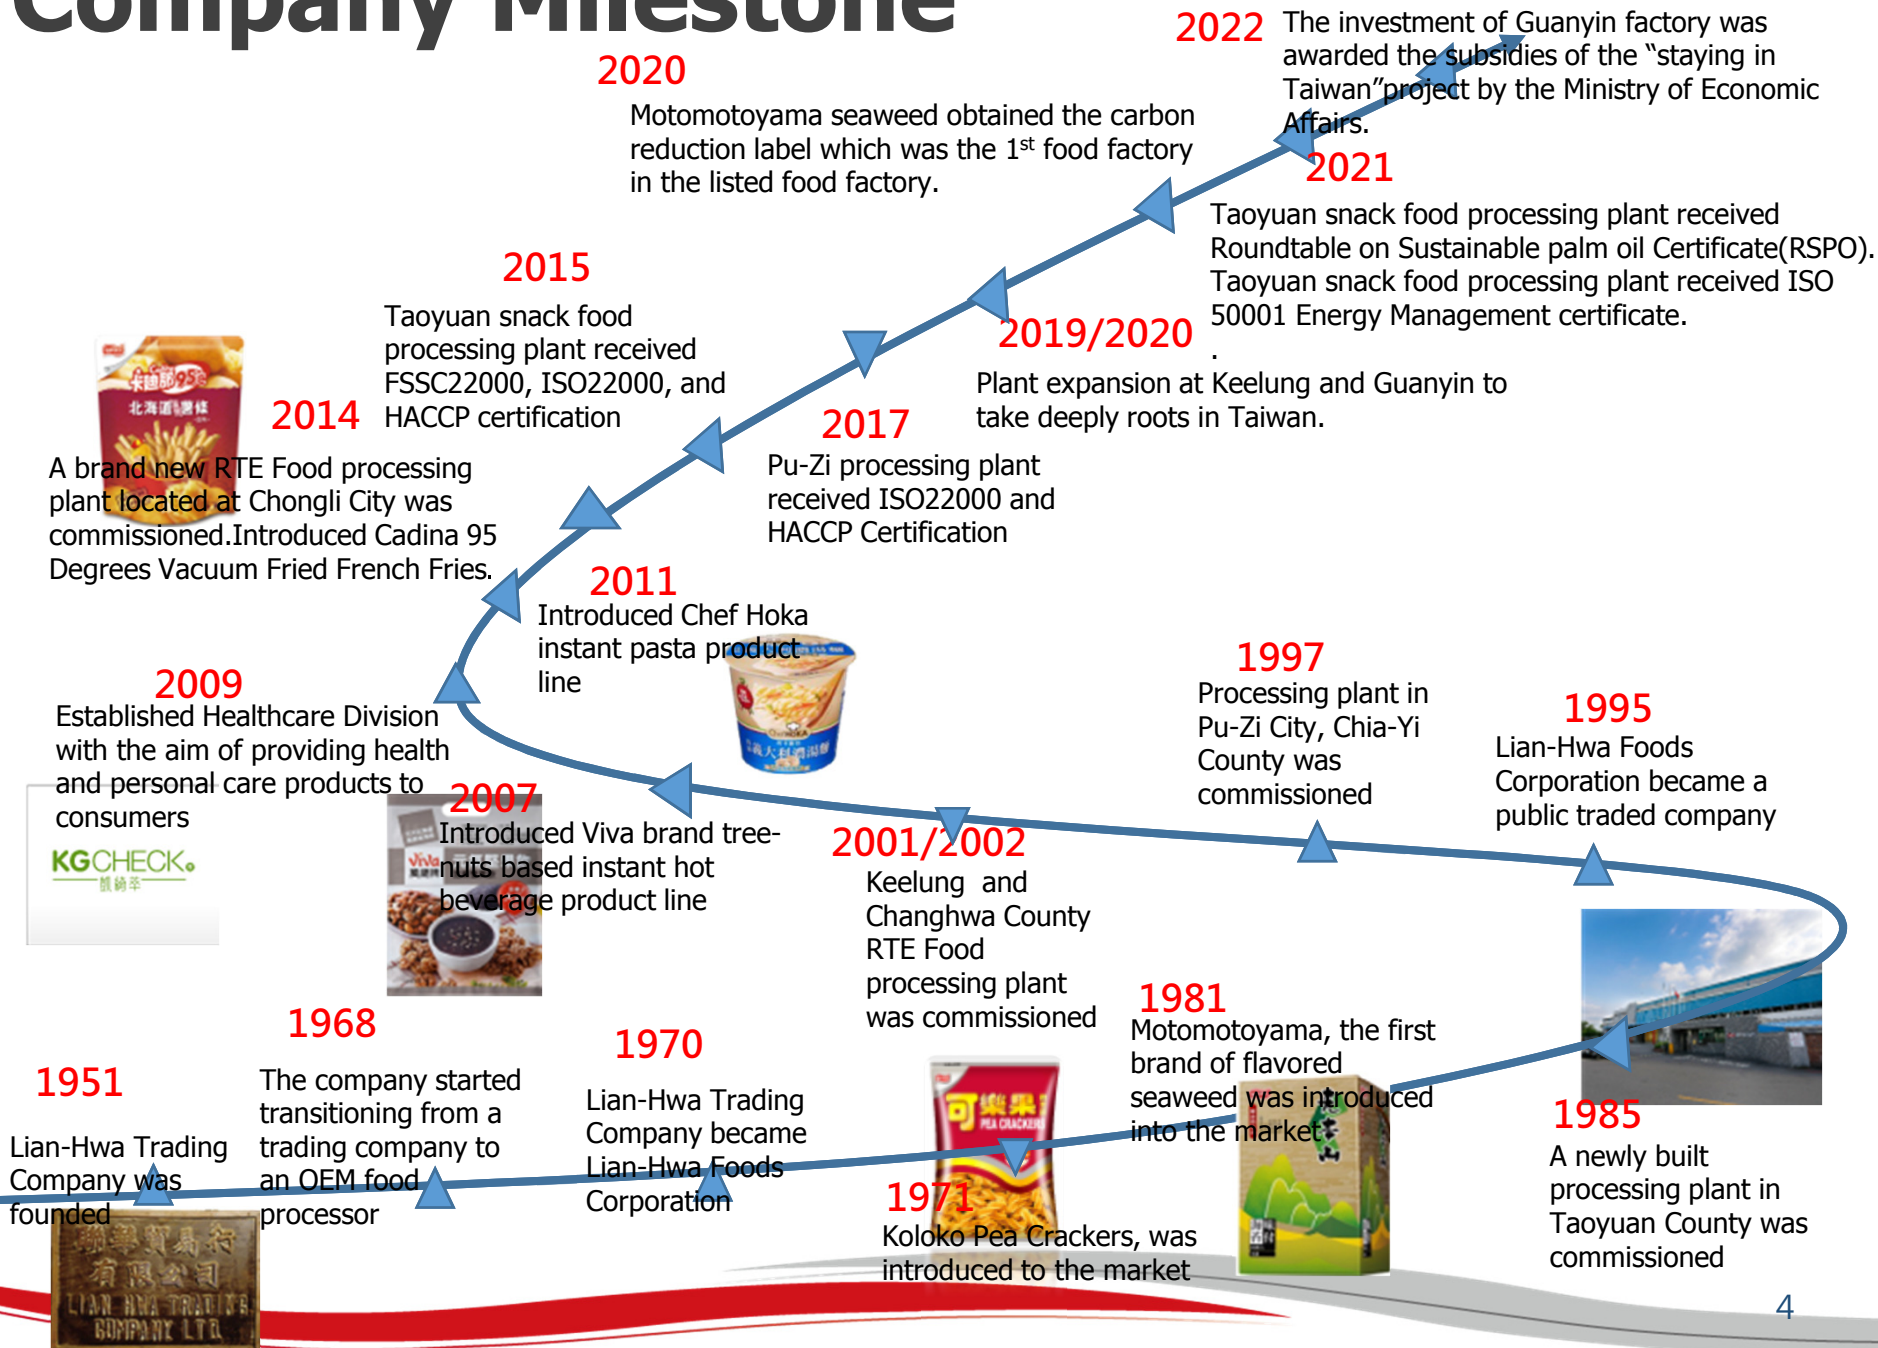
Company Milestone

2022 The investment of Guanyin factory was awarded the subsidies of the "staying in Taiwan"project by the Ministry of Economic Affairs.

2020
Motomotoyama seaweed obtained the carbon reduction label which was the 1$^{st}$ food factory in the listed food factory.

2021
Taoyuan snack food processing plant received Roundtable on Sustainable palm oil Certificate(RSPO). Taoyuan snack food processing plant received ISO 50001 Energy Management certificate.
.

2015
Taoyuan snack food processing plant received FSSC22000, ISO22000, and HACCP certification

2019/2020
Plant expansion at Keelung and Guanyin to take deeply roots in Taiwan.

2014
A brand new RTE Food processing plant located at Chongli City was commissioned.Introduced Cadina 95 Degrees Vacuum Fried French Fries.

2017
Pu-Zi processing plant received ISO22000 and HACCP Certification

2011
Introduced Chef Hoka instant pasta product line

2009
Established Healthcare Division with the aim of providing health and personal care products to consumers

KGCHECK
凱綺萃

2007
Introduced Viva brand tree-nuts based instant hot beverage product line

1997
Processing plant in Pu-Zi City, Chia-Yi County was commissioned

1995
Lian-Hwa Foods Corporation became a public traded company

2001/2002
Keelung and Changhwa County RTE Food processing plant was commissioned

1968
The company started transitioning from a trading company to an OEM food processor

1970
Lian-Hwa Trading Company became Lian-Hwa Foods Corporation

1981
Motomotoyama, the first brand of flavored seaweed was introduced into the market

1951
Lian-Hwa Trading Company was founded

1985
A newly built processing plant in Taoyuan County was commissioned

1971
Koloko Pea Crackers, was introduced to the market

可樂果
PEA CRACKERS

聯華貿易行
有限公司
LIAN HWA TRADING COMPANY LTD

4